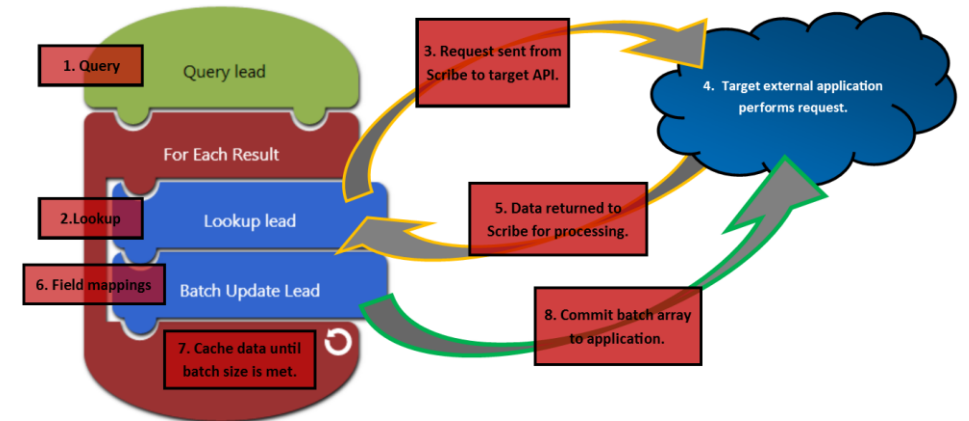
1. Query

Query lead

3. Request sent from Scribe to target API.

4. Target external application performs request.

For Each Result

2.Lookup

Lookup lead

5. Data returned to Scribe for processing.

6. Field mappings

Batch Update Lead

8. Commit batch array to application.

7. Cache data until batch size is met.